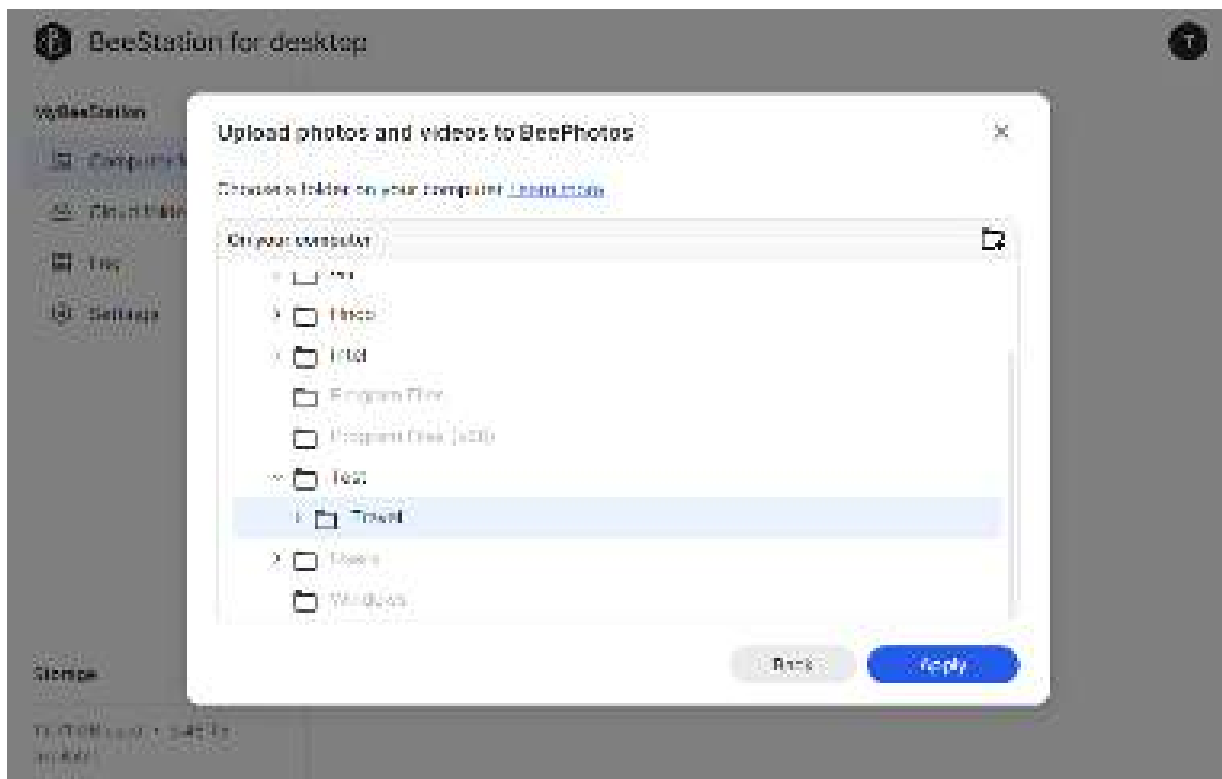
BeeStation for desktop

T

MyBeeStation

Computer

Cloud files

Log

Settings

Storage

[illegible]

Upload photos and videos to BeePhotos

×

Choose a folder on your computer. Learn more

On your computer

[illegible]

Inteo

Intel

Program Files

Program Files (x86)

Test

Travel

Users

Windows

Back

Apply